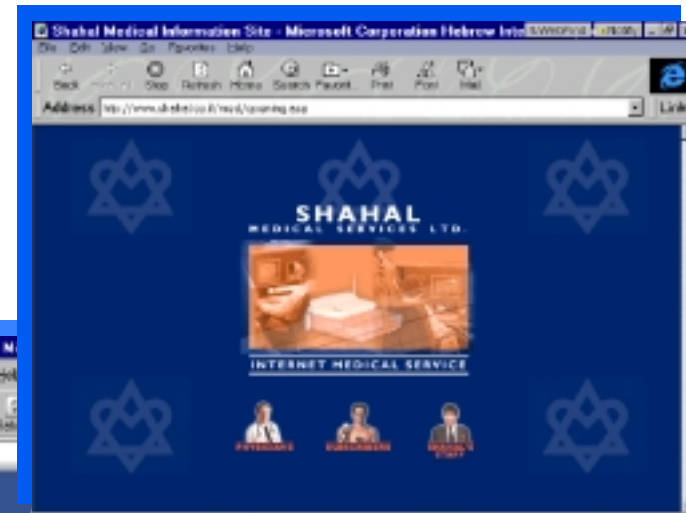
Shahal Medical Information Site - Microsoft Corporation Hebrew Inte

File Edit View Go Favorites Help

Back Forward Stop Refresh Home Search Favorit... Print Font Mail

Address http://www.shahal.co.il/med/opening.asp

Link

SHAHAL
MEDICAL SERVICES LTD.

INTERNET MEDICAL SERVICE

PHYSICIANS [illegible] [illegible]